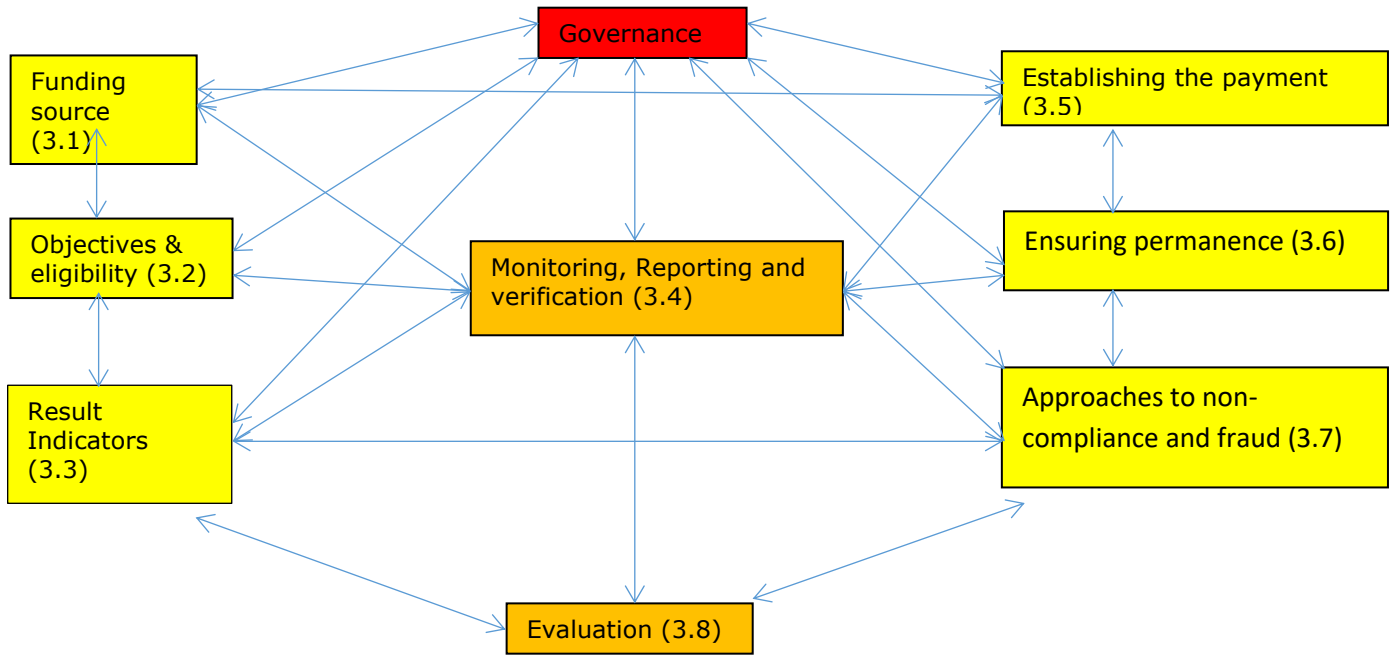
Governance

Funding source (3.1)

Establishing the payment (3.5)

Objectives & eligibility (3.2)

Monitoring, Reporting and verification (3.4)

Ensuring permanence (3.6)

Result Indicators (3.3)

Approaches to non-compliance and fraud (3.7)

Evaluation (3.8)